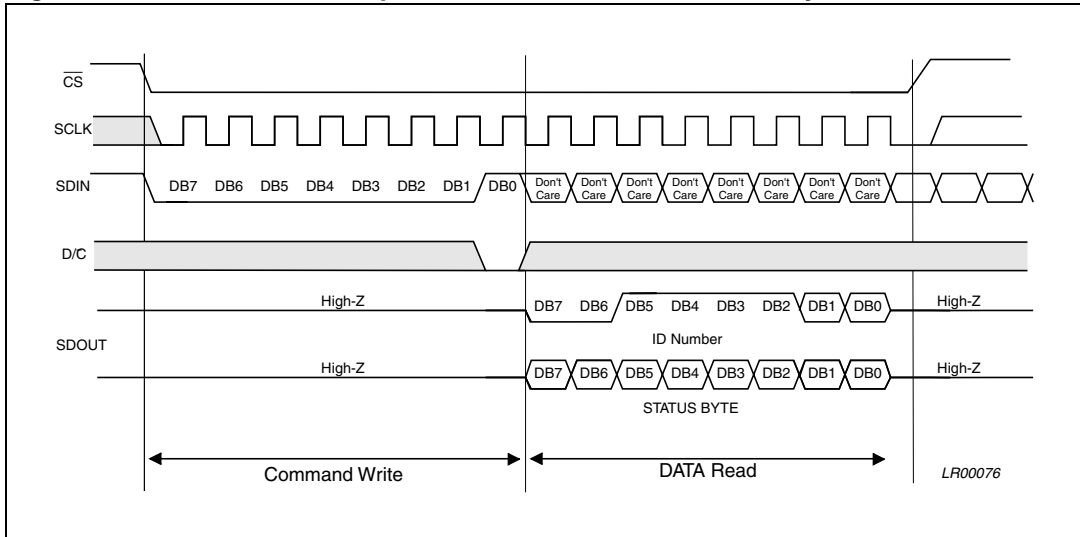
$\overline{CS}$

SCLK

SDIN DB7 DB6 DB5 DB4 DB3 DB2 DB1 DB0 Don't Care Don't Care Don't Care Don't Care Don't Care Don't Care Don't Care Don't Care

D/C

High-Z DB7 DB6 DB5 DB4 DB3 DB2 DB1 DB0 High-Z

SDOUT

ID Number

High-Z DB7 DB6 DB5 DB4 DB3 DB2 DB1 DB0 High-Z

STATUS BYTE

Command Write

DATA Read

LR00076